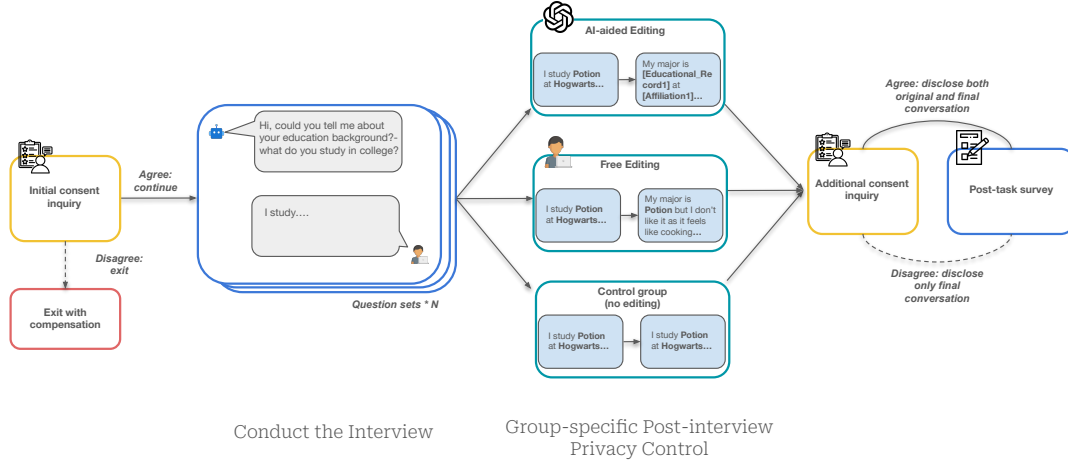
Initial consent inquiry

Agree: continue

Disagree: exit

Exit with compensation

Hi, could you tell me about your education background?- what do you study in college?

I study....

Question sets * N

AI-aided Editing

I study **Potion** at **Hogwarts...**

My major is **[Educational_Record1]** at **[Affiliation1]...**

Free Editing

I study **Potion** at **Hogwarts...**

My major is **Potion** but I don't like it as it feels like cooking...

Control group (no editing)

I study **Potion** at **Hogwarts...**

I study **Potion** at **Hogwarts...**

Agree: disclose both original and final conversation

Additional consent inquiry

Post-task survey

Disagree: disclose only final conversation

Conduct the Interview

Group-specific Post-interview Privacy Control